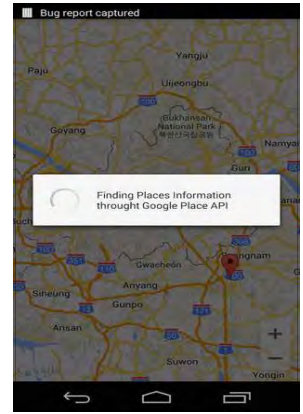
Bug report captured

Yangju

Paju

Uijeongbu

Bukhansan National Park

Goyang

Namyan

Guri

Finding Places Information throught Google Place API

Gwacheon

Seongnam

Anyang

Siheung

Gunpo

Ansan

Suwon

Yongin

+

−